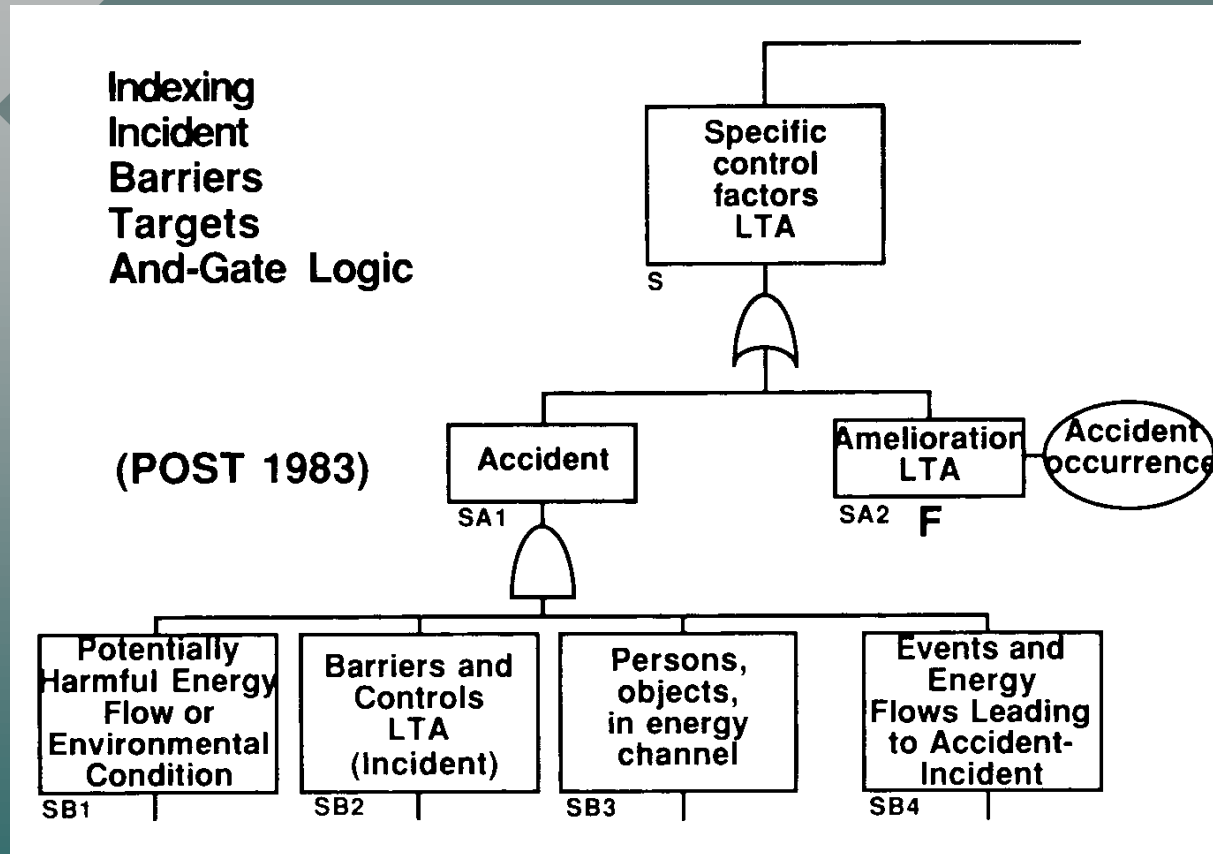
Indexing
Incident
Barriers
Targets
And-Gate Logic

Specific control factors LTA
S

(POST 1983)

Accident
SA1

Amelioration LTA
SA2 F

Accident occurrence

Potentially Harmful Energy Flow or Environmental Condition
SB1

Barriers and Controls LTA (Incident)
SB2

Persons, objects, in energy channel
SB3

Events and Energy Flows Leading to Accident-Incident
SB4